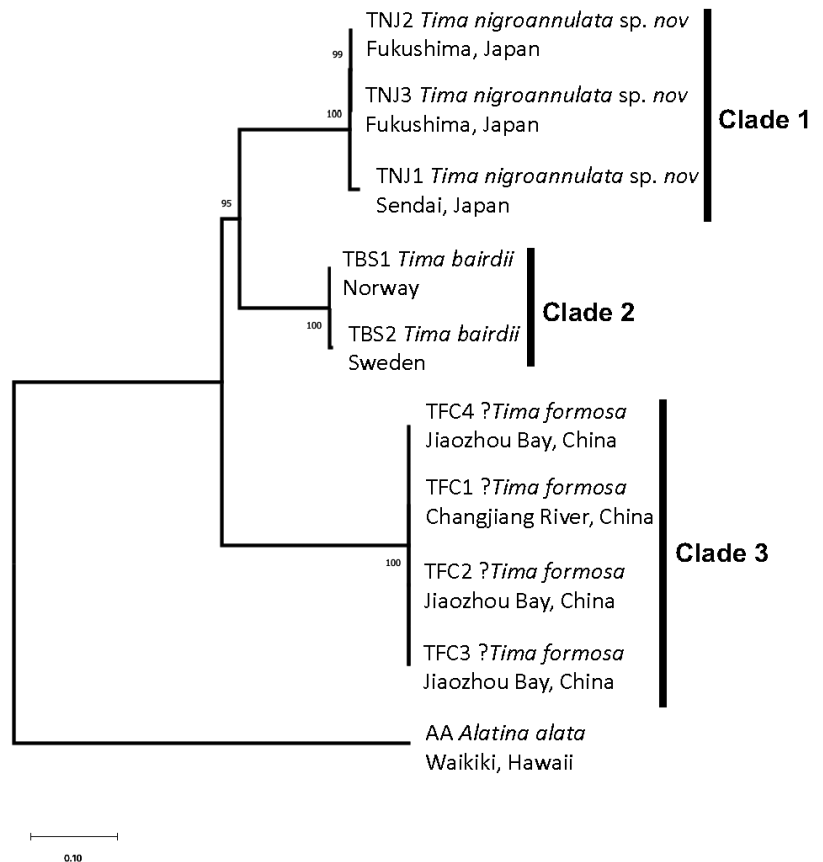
TNJ2 *Tima nigroannulata* sp. *nov*
Fukushima, Japan

99

TNJ3 *Tima nigroannulata* sp. *nov*
Fukushima, Japan

100

Clade 1

TNJ1 *Tima nigroannulata* sp. *nov*
Sendai, Japan

95

TBS1 *Tima bairdii*
Norway

Clade 2

100

TBS2 *Tima bairdii*
Sweden

TFC4 ?*Tima formosa*
Jiaozhou Bay, China

TFC1 ?*Tima formosa*
Changjiang River, China

Clade 3

100

TFC2 ?*Tima formosa*
Jiaozhou Bay, China

TFC3 ?*Tima formosa*
Jiaozhou Bay, China

AA *Alatina alata*
Waikiki, Hawaii

0.10